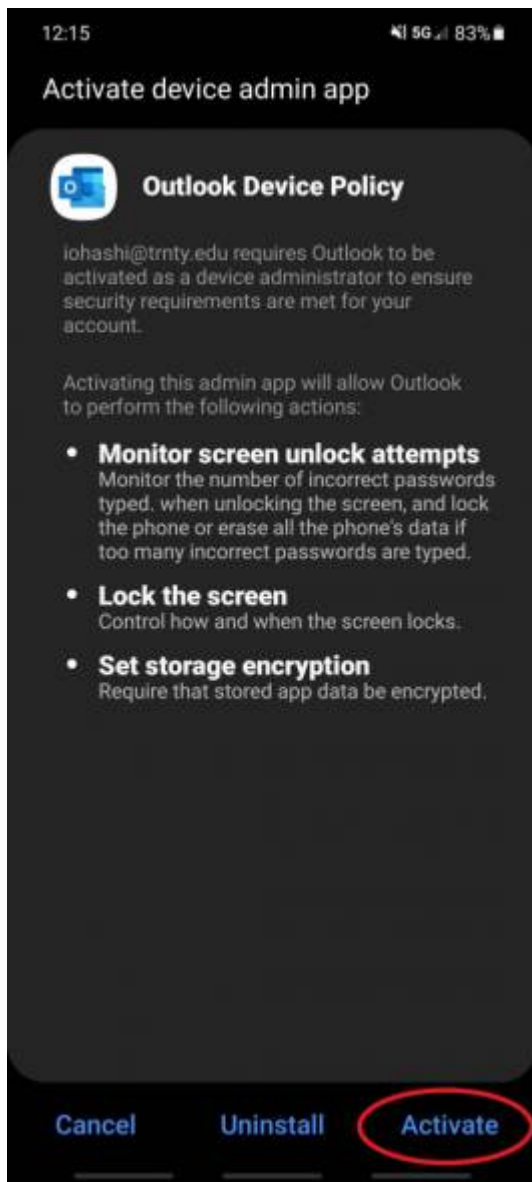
12:15 5G 83%

Activate device admin app

Outlook Device Policy

iohashi@trnty.edu requires Outlook to be activated as a device administrator to ensure security requirements are met for your account.

Activating this admin app will allow Outlook to perform the following actions:

• Monitor screen unlock attempts
Monitor the number of incorrect passwords typed. when unlocking the screen, and lock the phone or erase all the phone's data if too many incorrect passwords are typed.

• Lock the screen
Control how and when the screen locks.

• Set storage encryption
Require that stored app data be encrypted.

Cancel Uninstall Activate